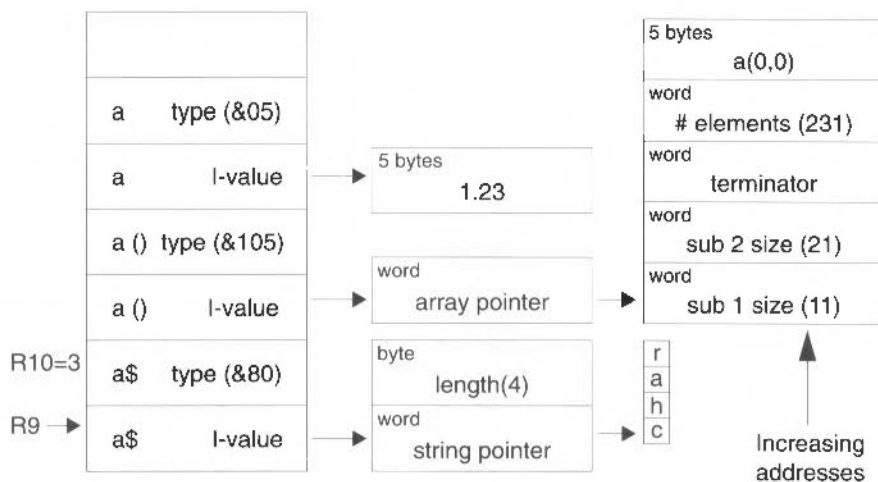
a type (&05)

a l-value

a () type (&105)

a () l-value

R10=3

a$ type (&80)

R9

a$ l-value

5 bytes
1.23

word
array pointer

byte
length(4)

word
string pointer

5 bytes
a(0,0)

word
# elements (231)

word
terminator

word
sub 2 size (21)

word
sub 1 size (11)

r
a
h
c

Increasing addresses